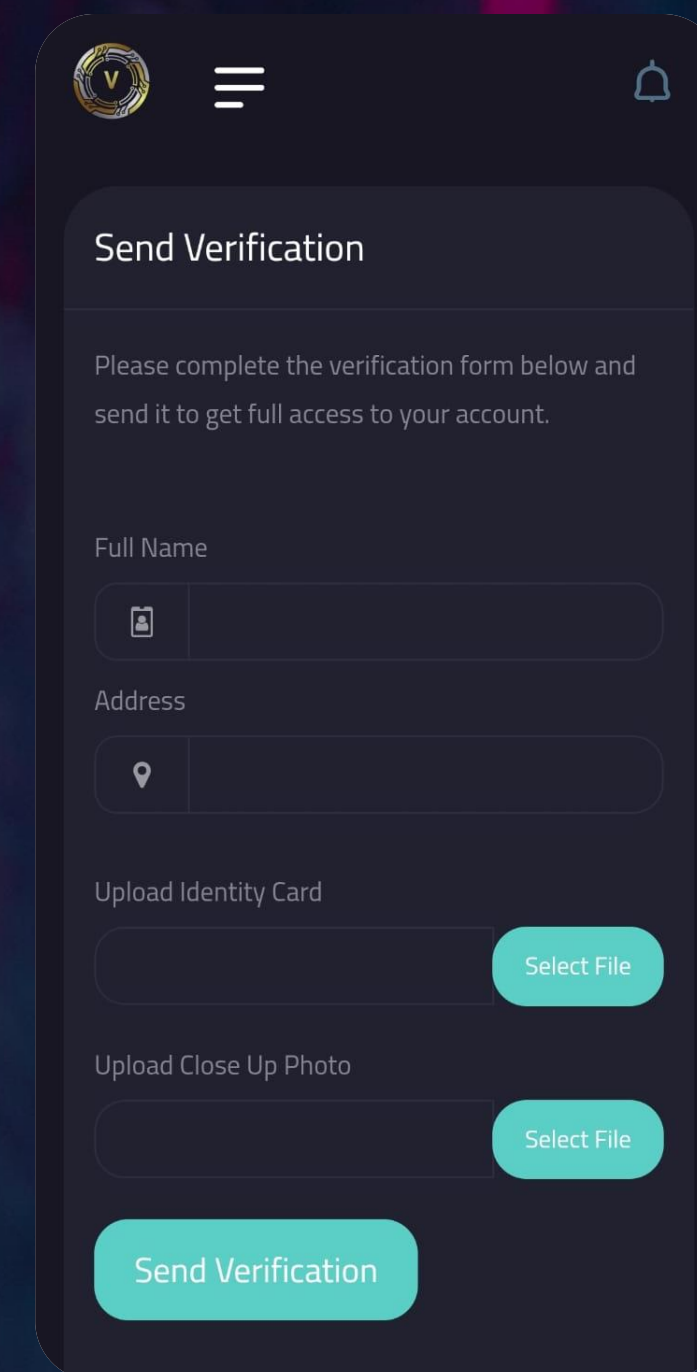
V

Send Verification

Please complete the verification form below and send it to get full access to your account.

Full Name

Address

Upload Identity Card

Select File

Upload Close Up Photo

Select File

Send Verification